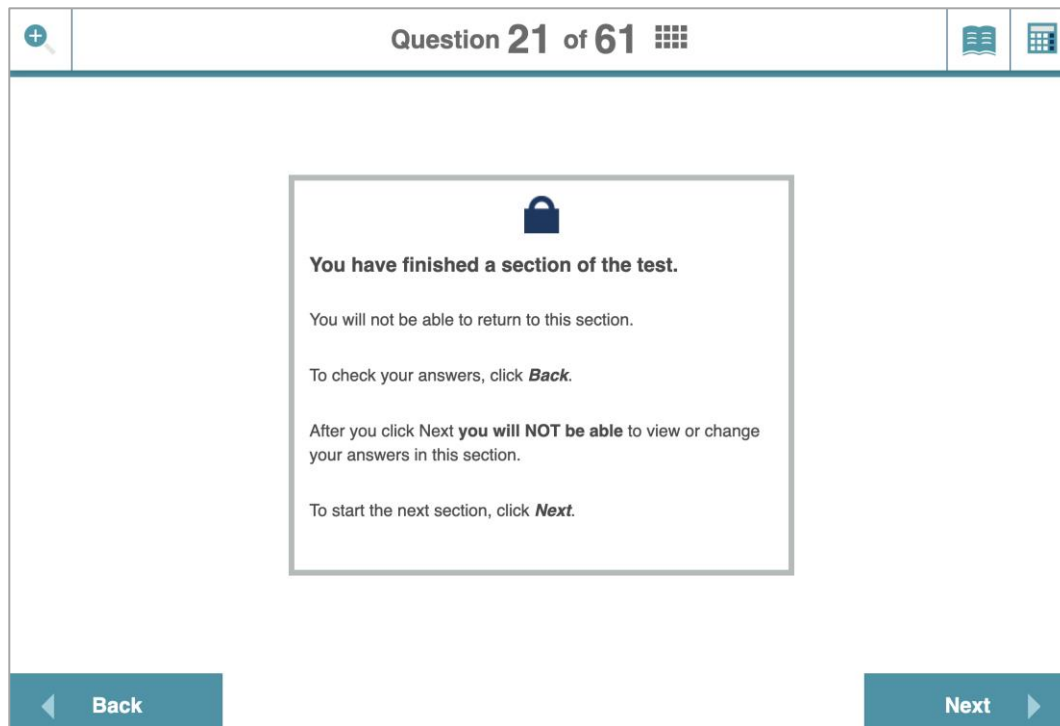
Question 21 of 61

You have finished a section of the test.

You will not be able to return to this section.

To check your answers, click ***Back***.

After you click Next **you will NOT be able** to view or change your answers in this section.

To start the next section, click ***Next***.

Back

Next